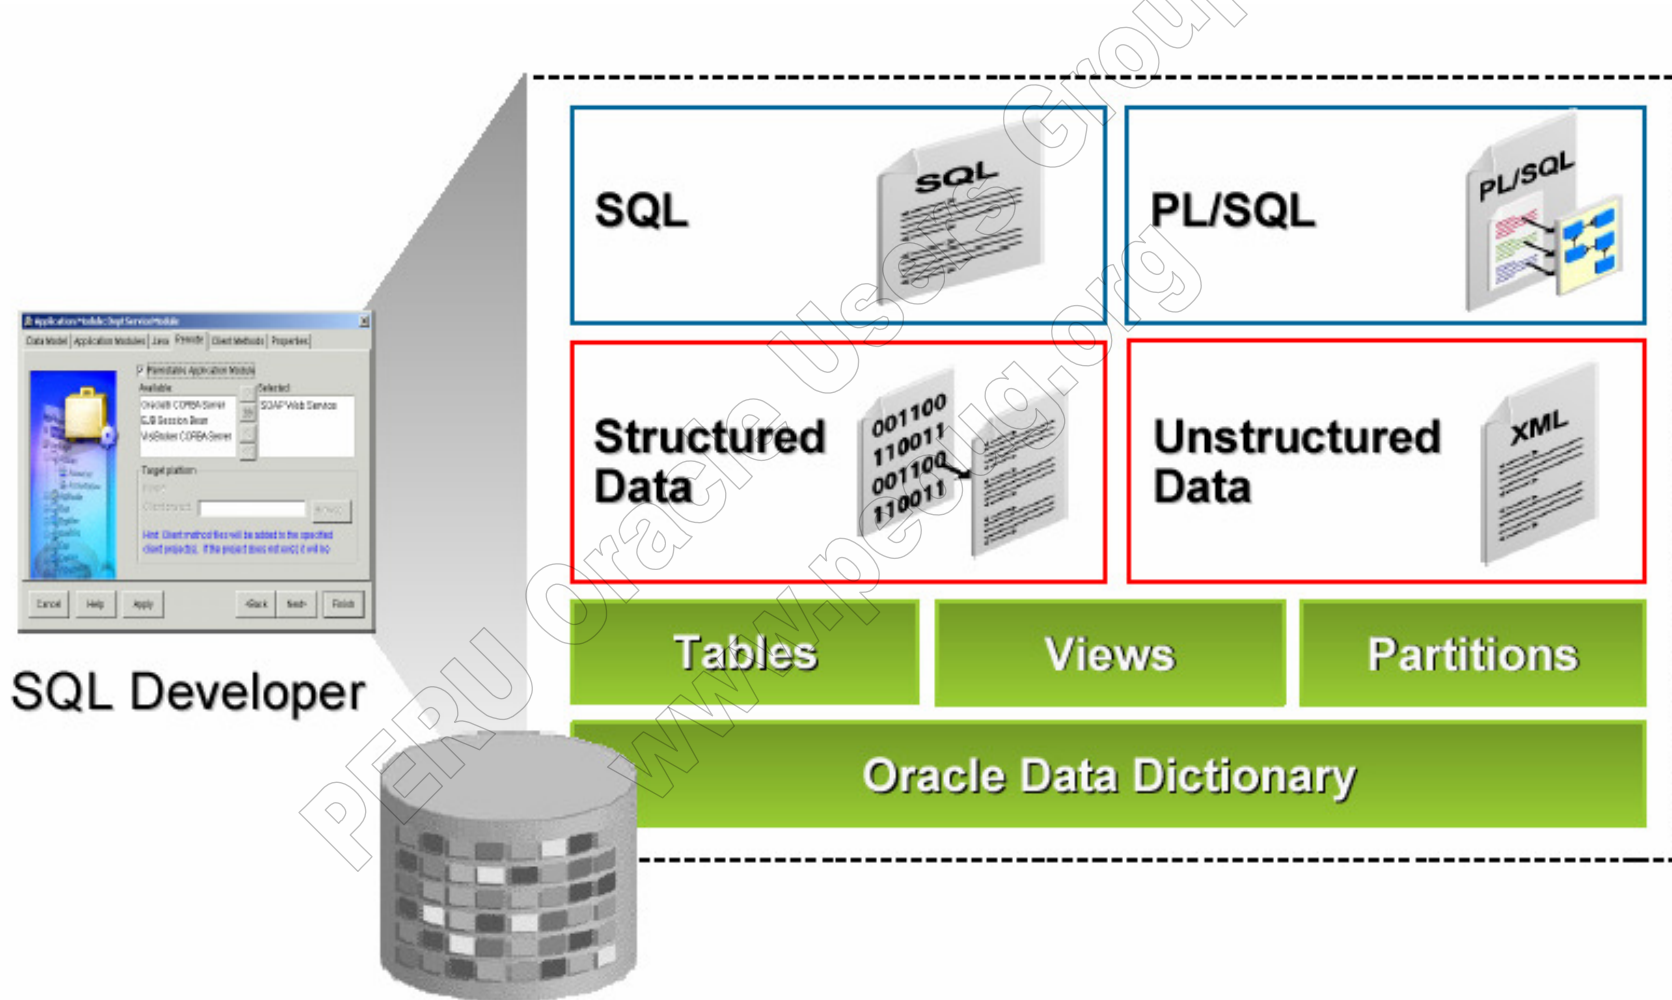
SQL

SQL

PL/SQL

PL/SQL

Structured Data

001100
110011
001100
110011

Unstructured Data

XML

Tables

Views

Partitions

Oracle Data Dictionary

SQL Developer

Application Module Dept Service Module

Data Model | Application Modules | Java | Remote | Client Methods | Properties

Remotable Application Module

Available

Oracle8i CORBA Server
EJB Session Bean
VisiBroker CORBA Server

Selected

SOAP Web Service

Target platform

Hint: Client method files will be added to the specified client project. If the project does not exist it will be

Cancel | Help | Apply | < Back | Next > | Finish

PERU Oracle Users Group
www.peoug.org